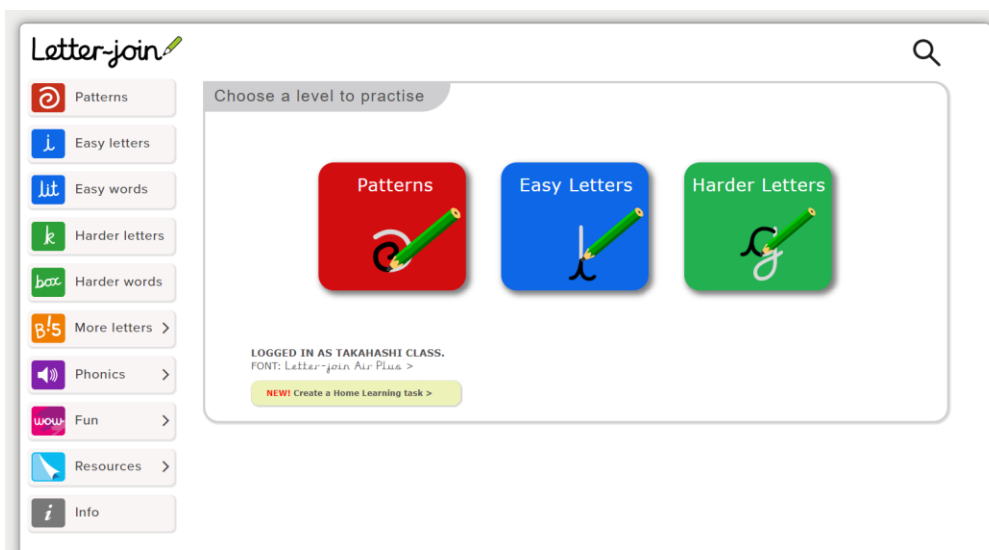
Letter-join

Patterns

i Easy letters

lit Easy words

k Harder letters

box Harder words

B!5 More letters >

Phonics >

wow Fun >

Resources >

i Info

Choose a level to practise

Patterns

Easy Letters

Harder Letters

LOGGED IN AS TAKAHASHI CLASS.
FONT: Letter-join Air Plus >

NEW! Create a Home Learning task >